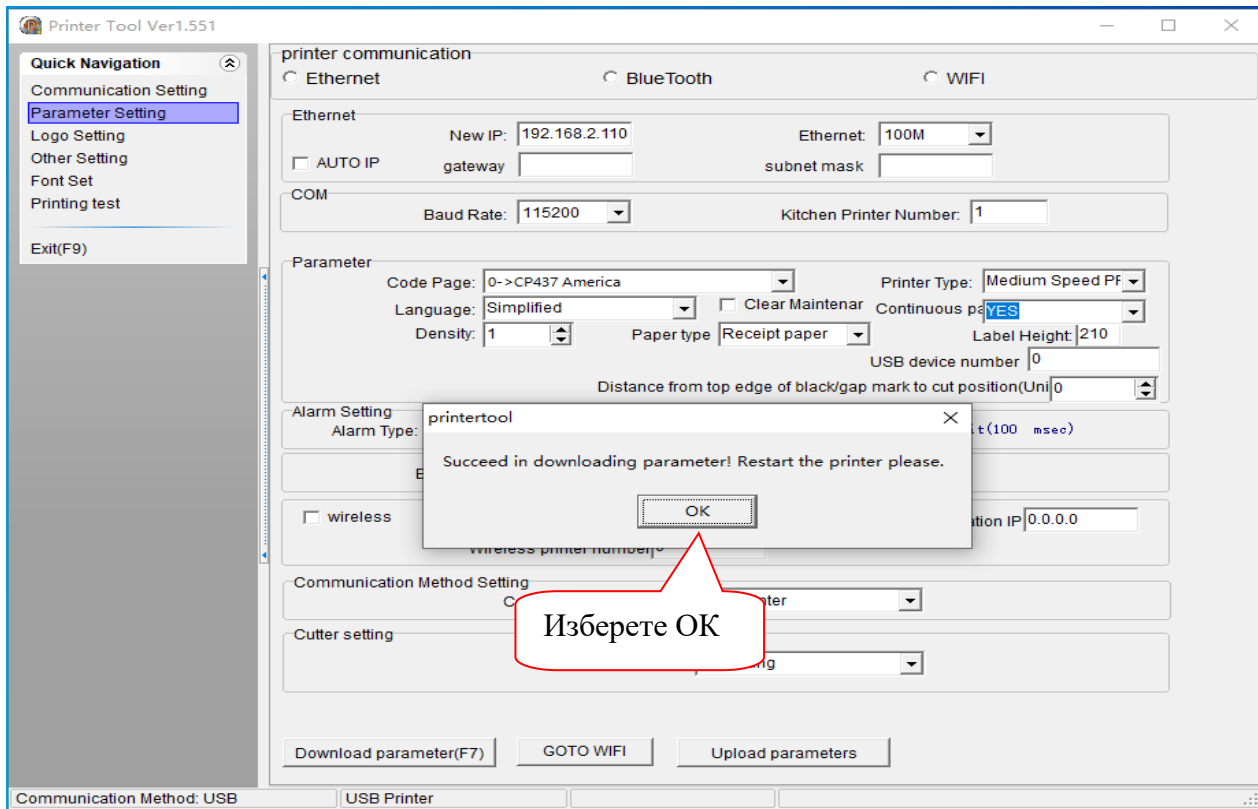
Printer Tool Ver1.551

Quick Navigation
Communication Setting
Parameter Setting
Logo Setting
Other Setting
Font Set
Printing test
Exit(F9)

printer communication
Ethernet
BlueTooth
WIFI

Ethernet
New IP: 192.168.2.110
Ethernet: 100M
AUTO IP
gateway
subnet mask

COM
Baud Rate: 115200
Kitchen Printer Number: 1

Parameter
Code Page: 0->CP437 America
Printer Type: Medium Speed PF
Language: Simplified
Clear Maintenar
Continuous pa YES
Density: 1
Paper type Receipt paper
Label Height: 210
USB device number 0
Distance from top edge of black/gap mark to cut position(Uni 0

Alarm Setting
Alarm Type:
it(100 msec)

E

wireless
ation IP 0.0.0.0
Wireless printer number 0

Communication Method Setting
C
nter

Cutter setting
ng

printertool
Succeed in downloading parameter! Restart the printer please.
OK

Изберете ОК

Download parameter(F7)
GOTO WIFI
Upload parameters

Communication Method: USB
USB Printer